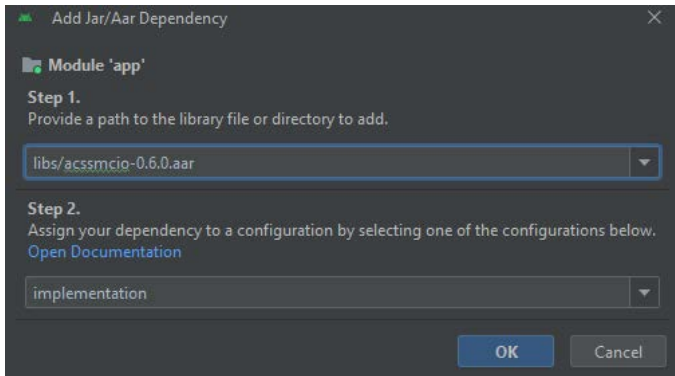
Add Jar/Aar Dependency

Module 'app'

Step 1.
Provide a path to the library file or directory to add.

libs/acssmcio-0.6.0.aar

Step 2.
Assign your dependency to a configuration by selecting one of the configurations below.
Open Documentation

implementation

OK Cancel